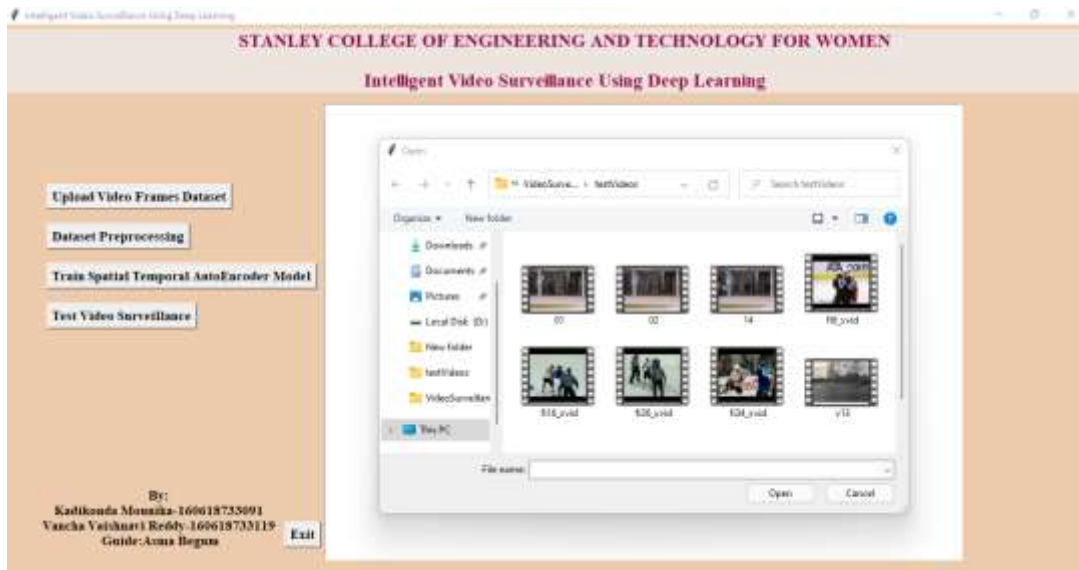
Intelligent Video Surveillance Using Deep Learning

STANLEY COLLEGE OF ENGINEERING AND TECHNOLOGY FOR WOMEN

Intelligent Video Surveillance Using Deep Learning

Upload Video Frames Dataset

Dataset Preprocessing

Train Spatial Temporal AutoEncoder Model

Test Video Surveillance

Open

« VideoSurve... › testVideos

Search testVideos

Organize ▾ New folder

Downloads

Documents

Pictures

Local Disk (D:)

New folder

testVideos

VideoSurveillan

This PC

01

02

14

f8_yvid

f18_yvid

f28_yvid

f24_yvid

v13

File name:

Open

Cancel

By:
Kadikonda Mounika-160618733091
Vancha Vaishnavi Reddy-160618733119
Guide:Asma Begum

Exit